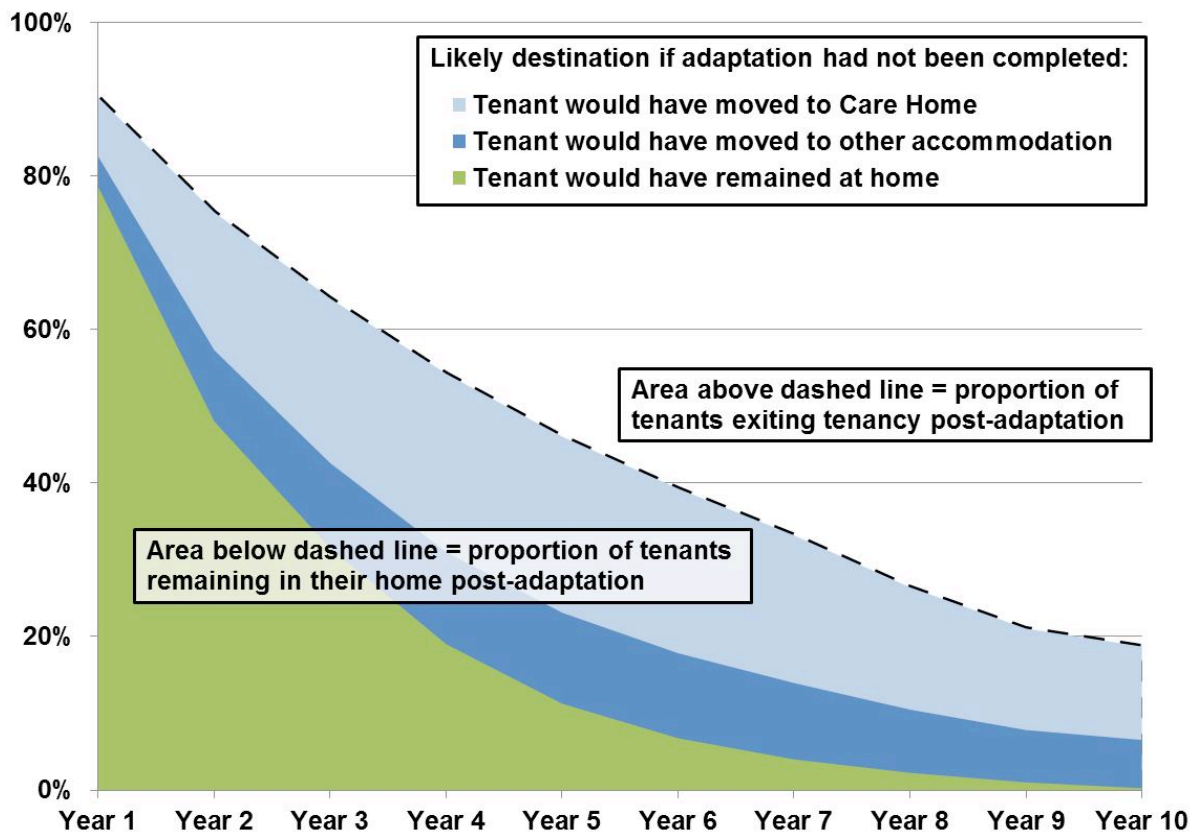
100%
80%
60%
40%
20%
0%

Likely destination if adaptation had not been completed:
Tenant would have moved to Care Home
Tenant would have moved to other accommodation
Tenant would have remained at home

Area above dashed line = proportion of tenants exiting tenancy post-adaptation

Area below dashed line = proportion of tenants remaining in their home post-adaptation

Year 1 Year 2 Year 3 Year 4 Year 5 Year 6 Year 7 Year 8 Year 9 Year 10